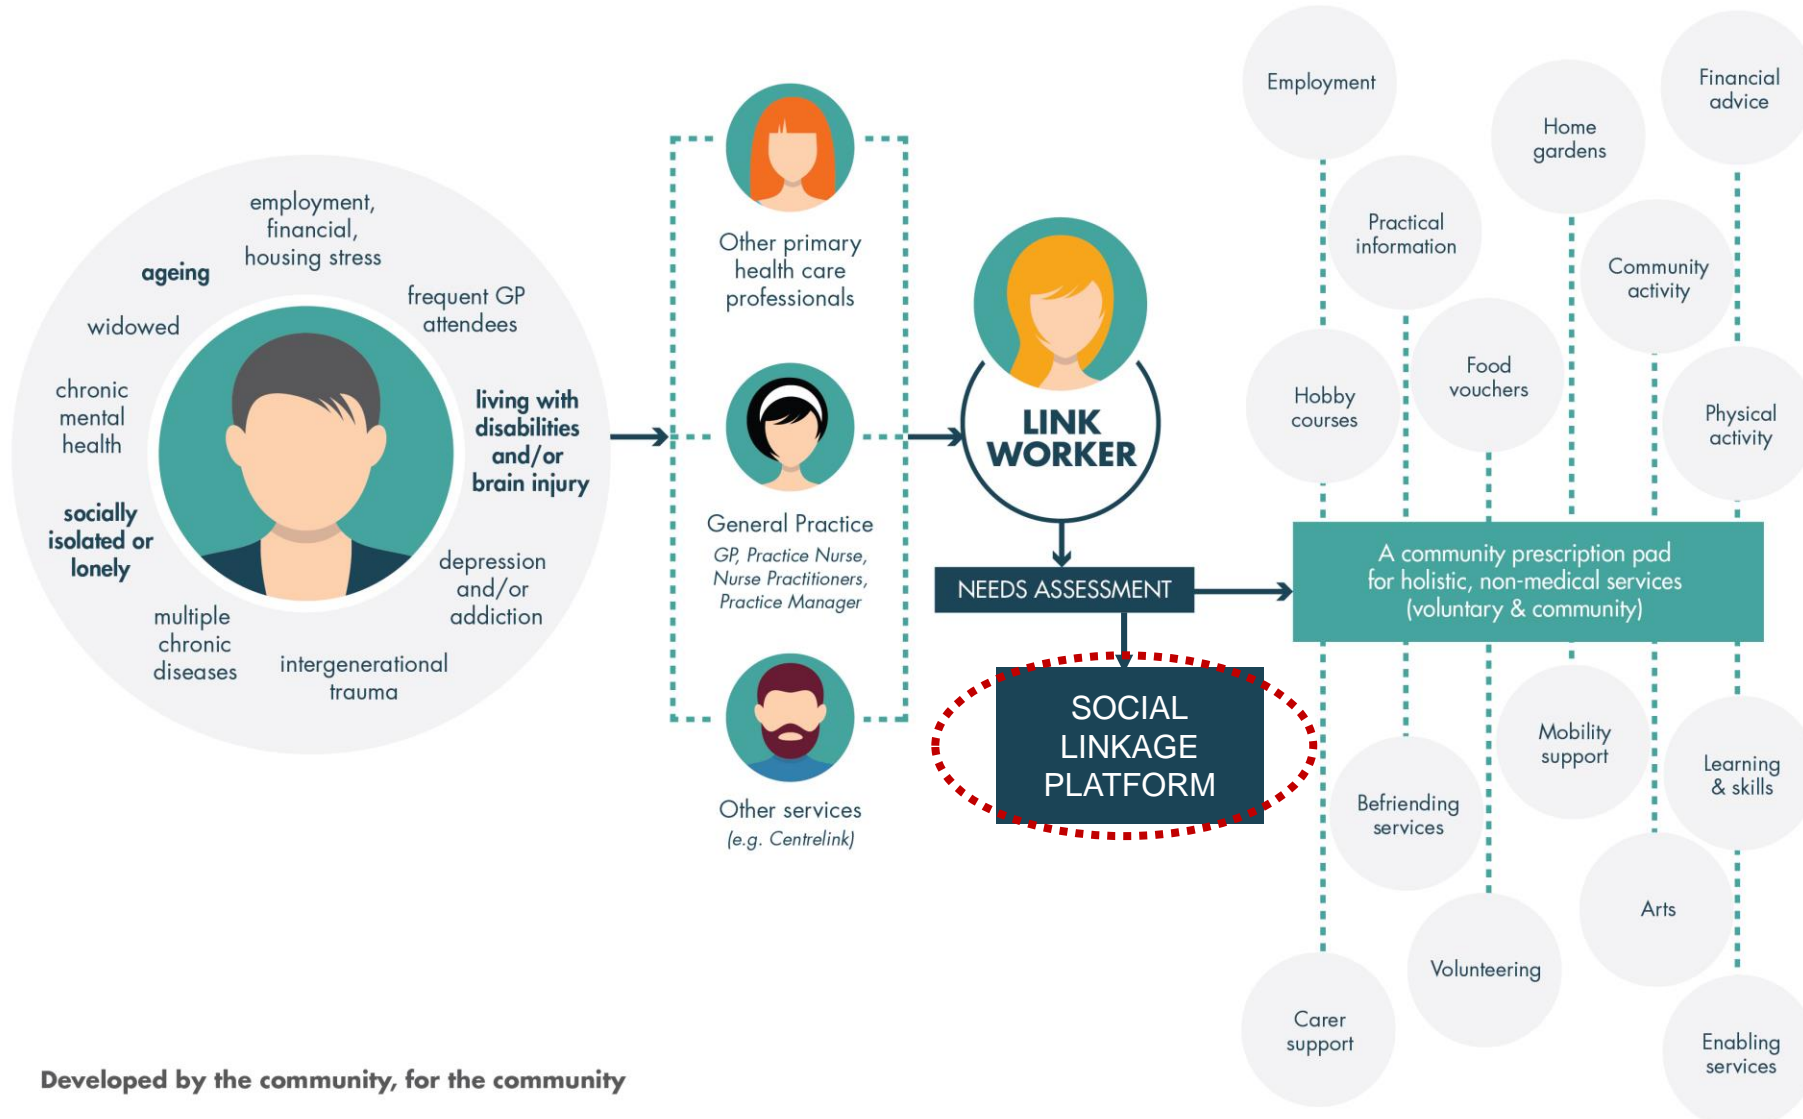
employment, financial, housing stress

ageing

frequent GP attendees

widowed

chronic mental health

living with disabilities and/or brain injury

socially isolated or lonely

depression and/or addiction

multiple chronic diseases

intergenerational trauma

Other primary health care professionals

General Practice

GP, Practice Nurse, Nurse Practitioners, Practice Manager

Other services (e.g. Centrelink)

LINK WORKER

NEEDS ASSESSMENT

SOCIAL LINKAGE PLATFORM

Employment

Home gardens

Financial advice

Practical information

Community activity

Hobby courses

Food vouchers

Physical activity

A community prescription pad for holistic, non-medical services (voluntary & community)

Mobility support

Learning & skills

Befriending services

Arts

Volunteering

Carer support

Enabling services

Developed by the community, for the community